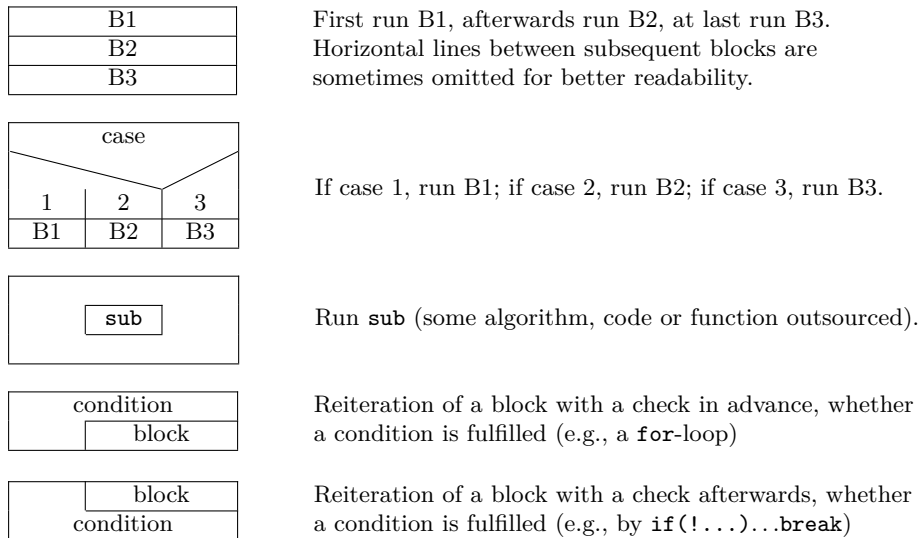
B1
B2
B3

First run B1, afterwards run B2, at last run B3. Horizontal lines between subsequent blocks are sometimes omitted for better readability.

case
1 2 3
B1 B2 B3

If case 1, run B1; if case 2, run B2; if case 3, run B3.

sub

Run sub (some algorithm, code or function outsourced).

condition
block

Reiteration of a block with a check in advance, whether a condition is fulfilled (e.g., a for-loop)

block
condition

Reiteration of a block with a check afterwards, whether a condition is fulfilled (e.g., by if(!...)...break)